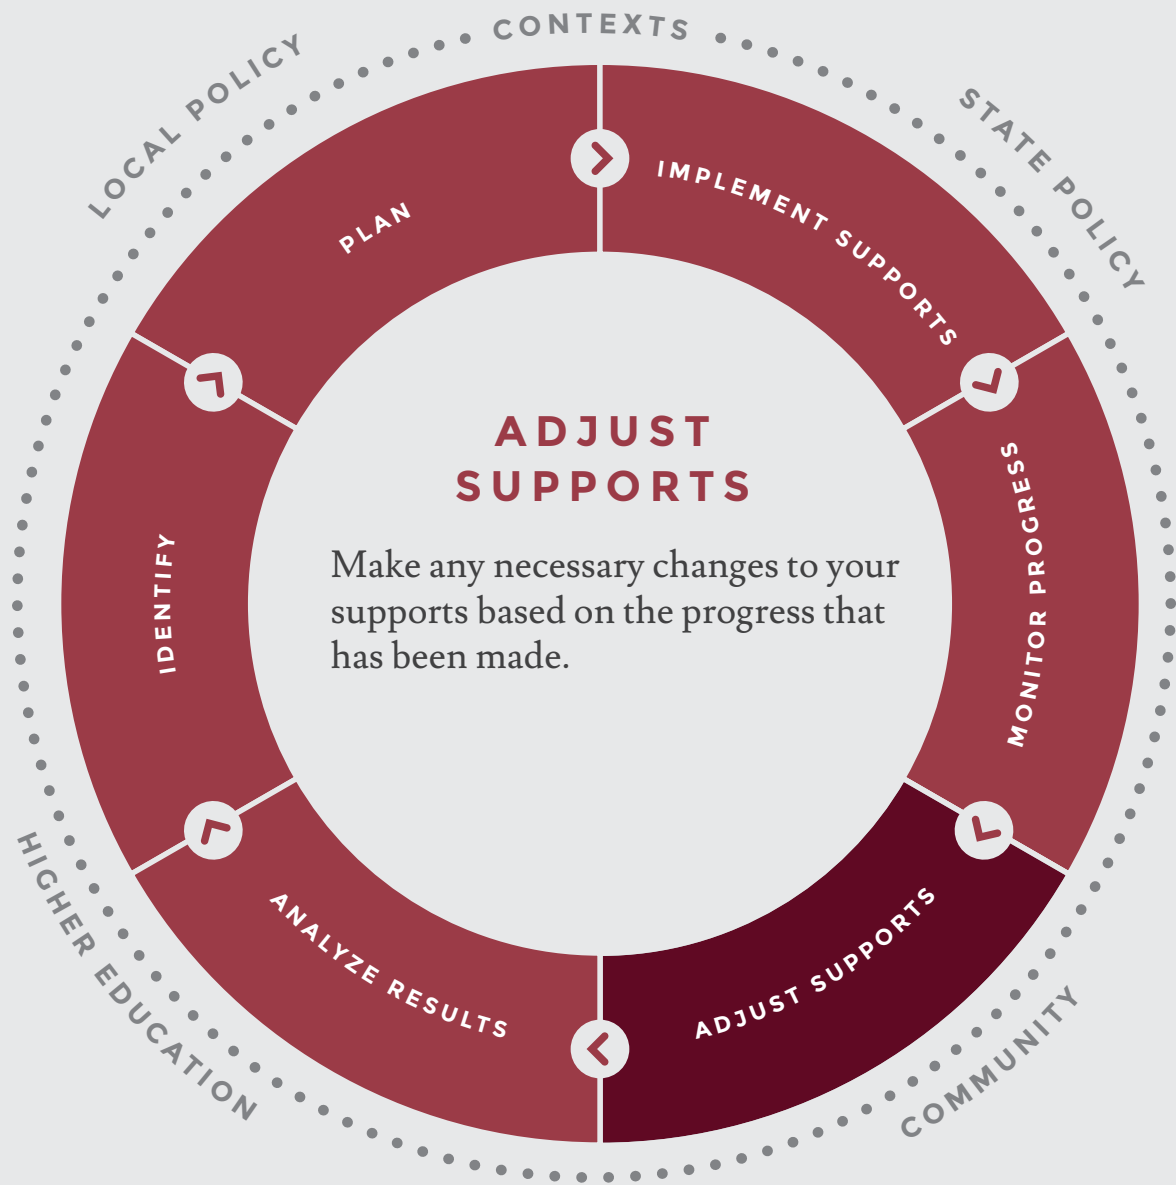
CONTEXTS

LOCAL POLICY

STATE POLICY

HIGHER EDUCATION

COMMUNITY

PLAN

IMPLEMENT SUPPORTS

MONITOR PROGRESS

ADJUST SUPPORTS

ANALYZE RESULTS

IDENTIFY

ADJUST SUPPORTS

Make any necessary changes to your supports based on the progress that has been made.